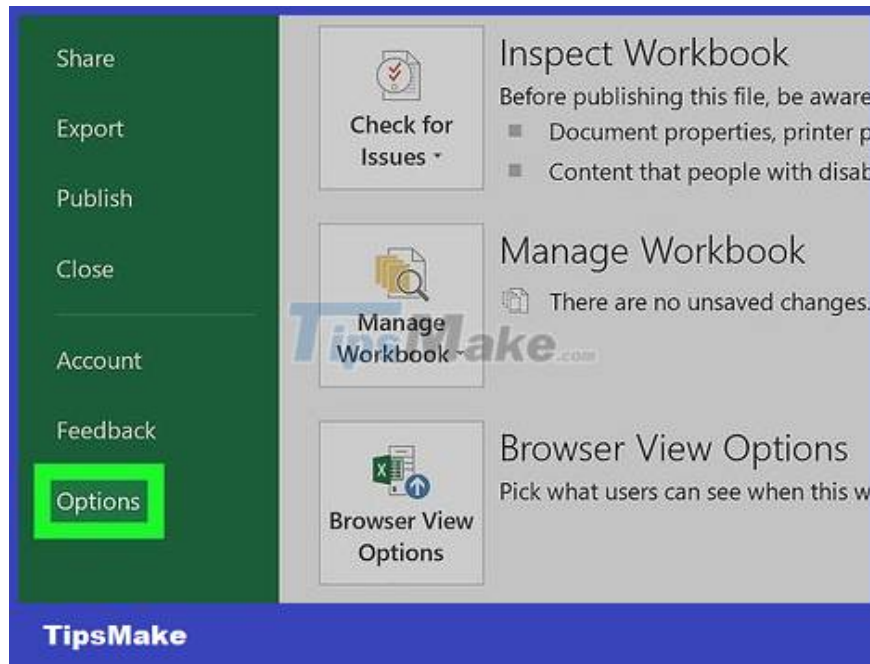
Share

Export

Publish

Close

Account

Feedback

Options

Check for Issues

Inspect Workbook

Before publishing this file, be aware

Document properties, printer p

Content that people with disab

Manage Workbook

Manage Workbook

There are no unsaved changes.

TipsMake.com

Browser View Options

Browser View Options

Pick what users can see when this w

TipsMake